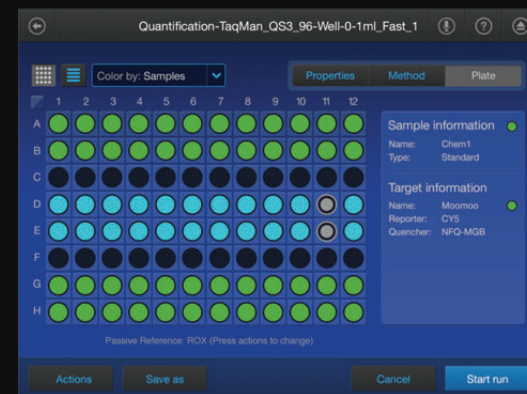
Quantification-TaqMan_QS3_96-Well-0-1ml_Fast_1

Color by: Samples

Properties | Method | Plate

| | 1 | 2 | 3 | 4 | 5 | 6 | 7 | 8 | 9 | 10 | 11 | 12 |
|---|---|---|---|---|---|---|---|---|---|---|---|---|
| A | | | | | | | | | | | | |
| B | | | | | | | | | | | | |
| C | | | | | | | | | | | | |
| D | | | | | | | | | | | | |
| E | | | | | | | | | | | | |
| F | | | | | | | | | | | | |
| G | | | | | | | | | | | | |
| H | | | | | | | | | | | | |

Sample information
Name: Chem1
Type: Standard

Target information
Name: Moomoo
Reporter: CY5
Quencher: NFQ-MGB

Passive Reference: ROX (Press actions to change)

Actions
Save as
Cancel
Start run